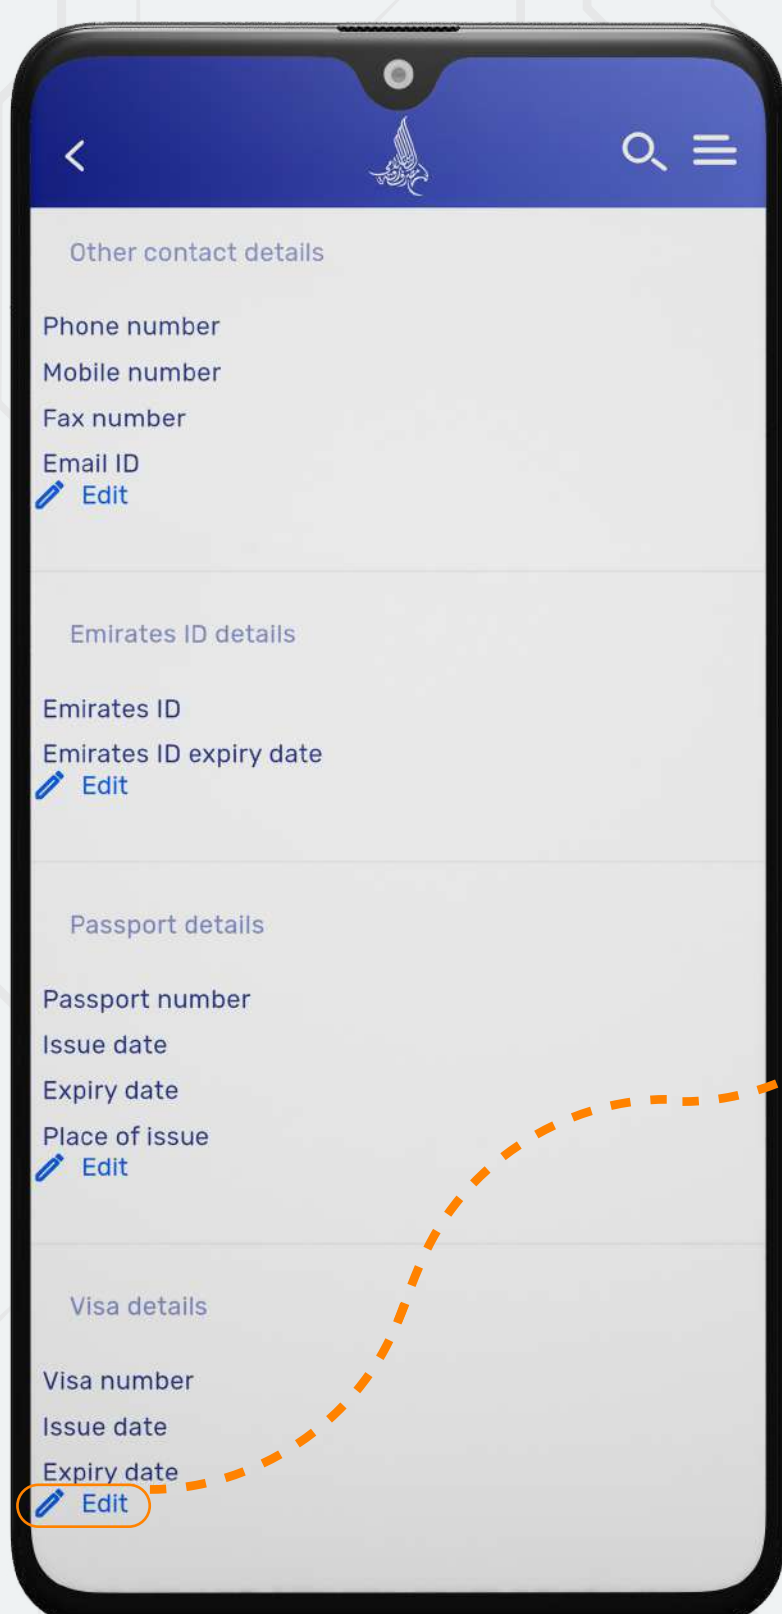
Other contact details

Phone number
Mobile number
Fax number
Email ID
Edit

Emirates ID details

Emirates ID
Emirates ID expiry date
Edit

Passport details

Passport number
Issue date
Expiry date
Place of issue
Edit

Visa details

Visa number
Issue date
Expiry date
Edit